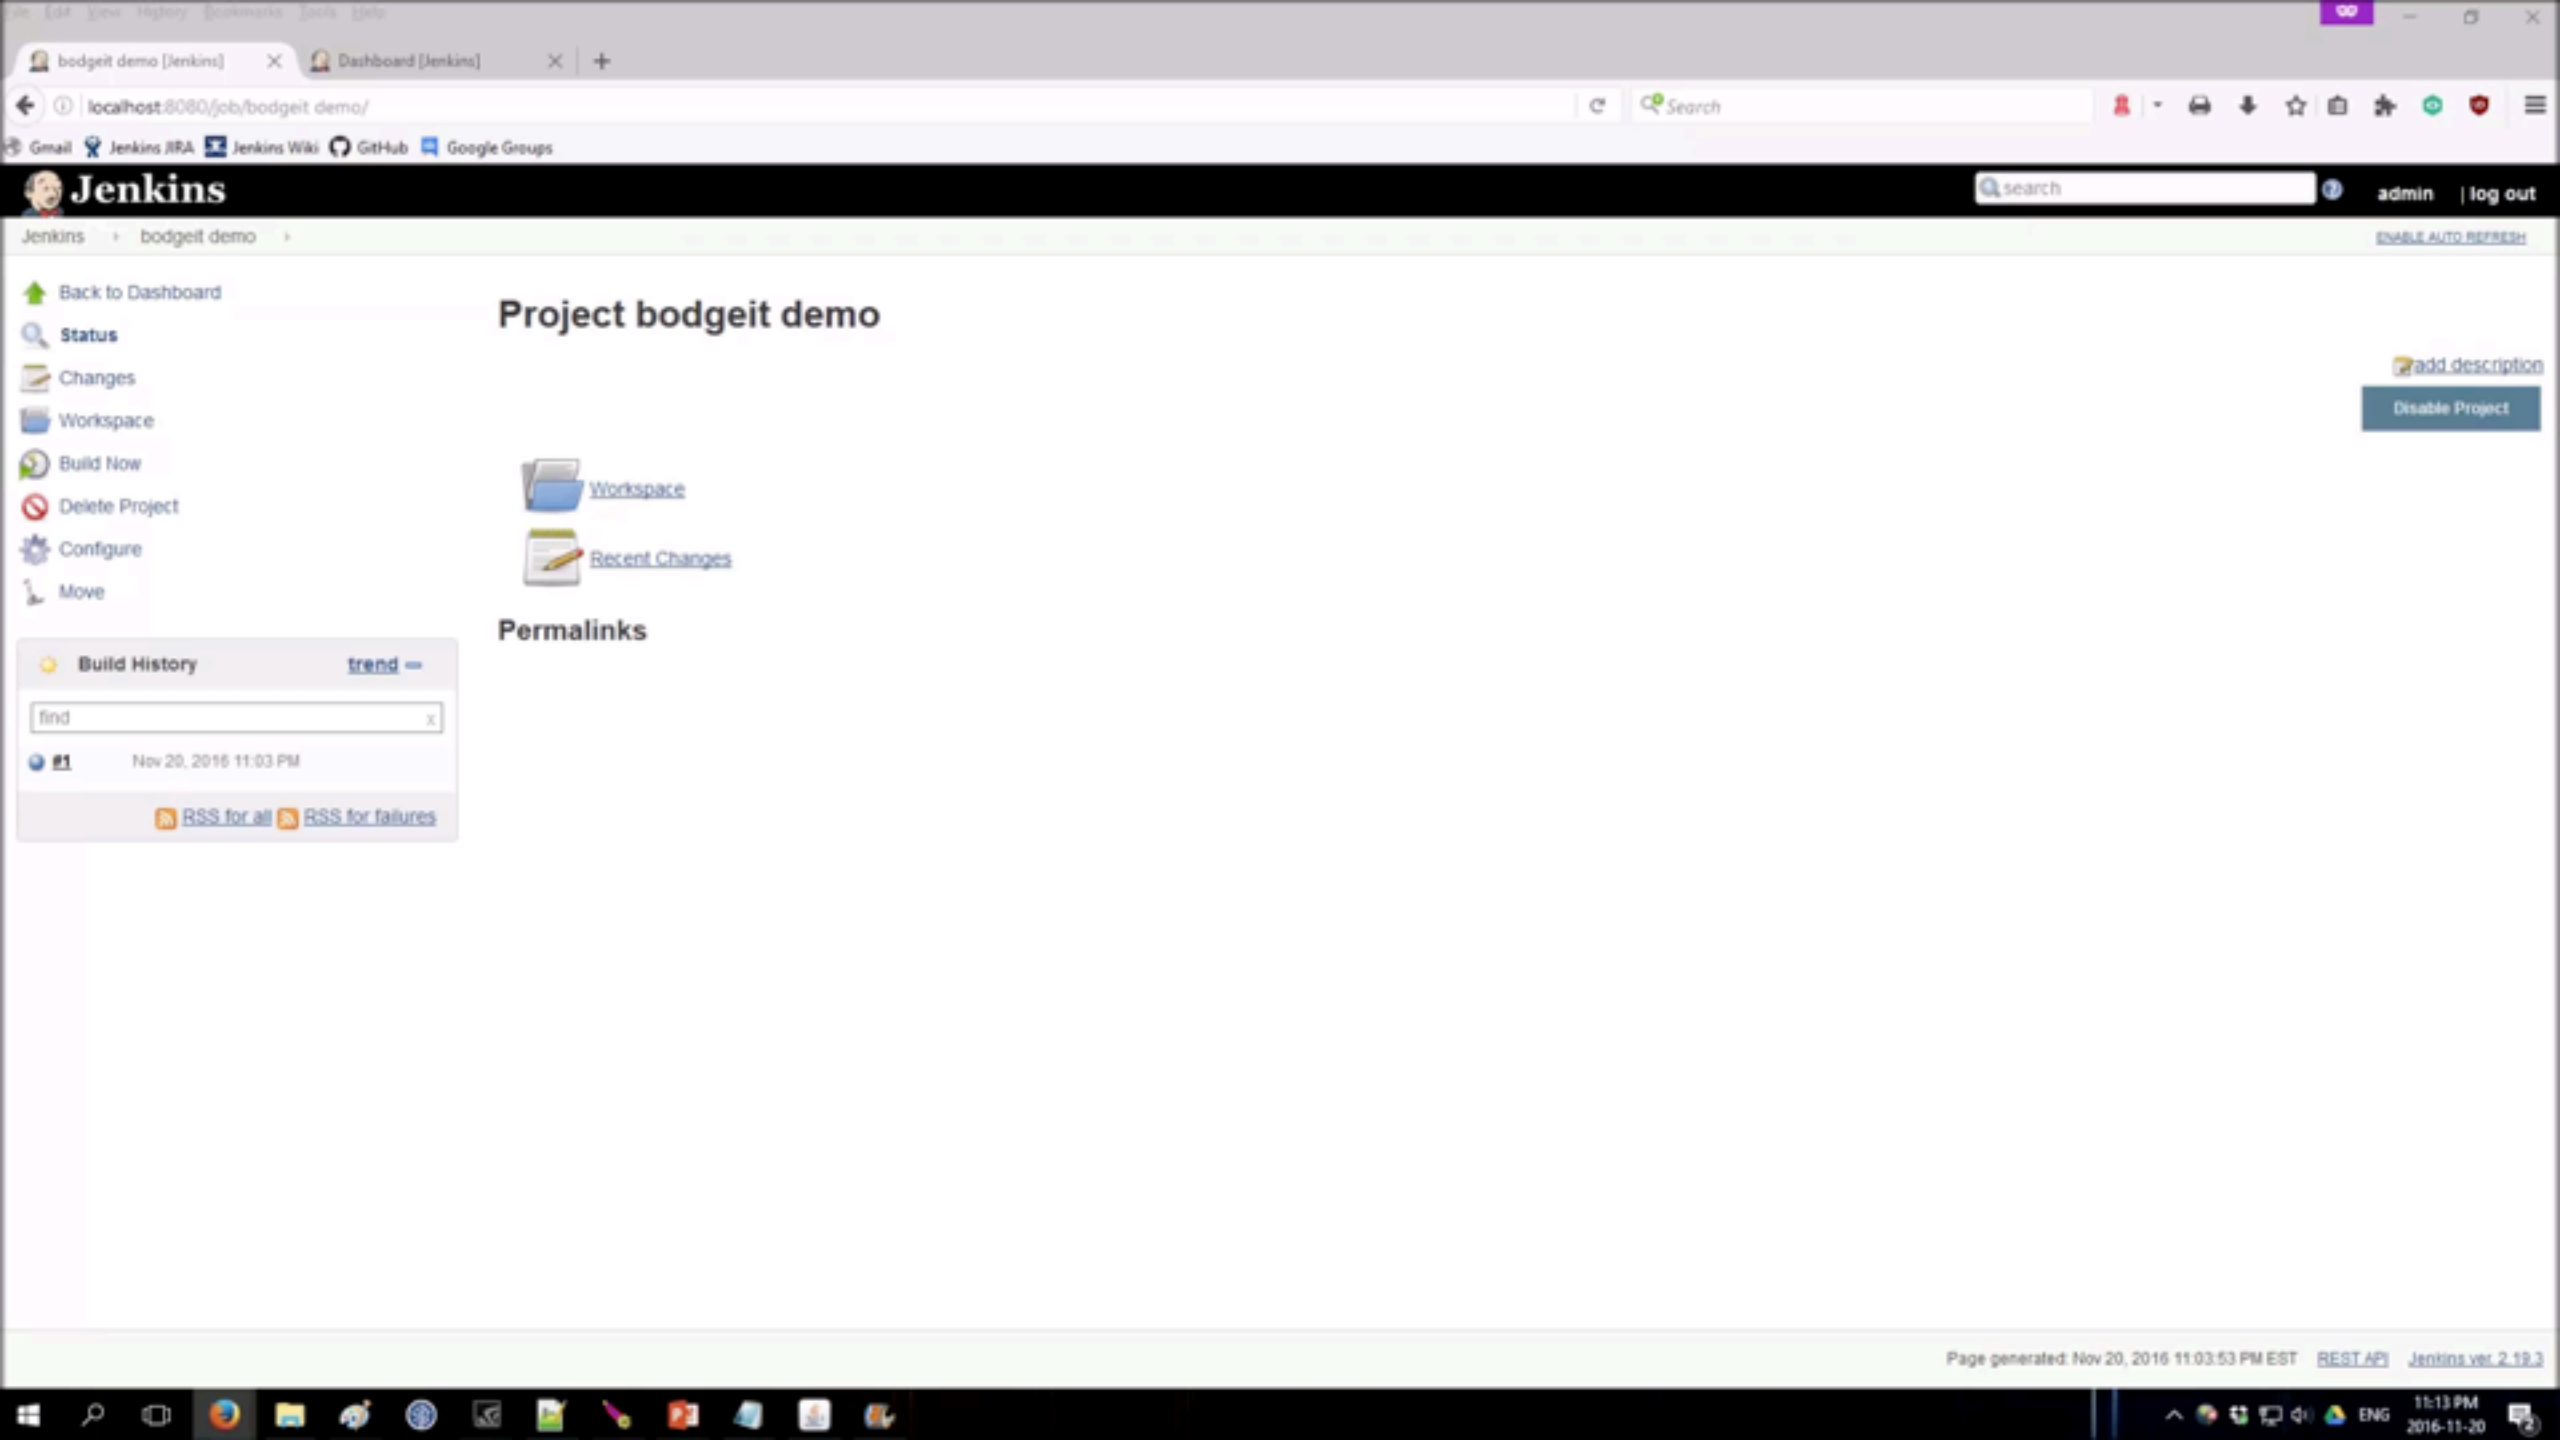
File Edit View History Bookmarks Tools Help

bodgeit demo [Jenkins]
Dashboard [Jenkins]

localhost:8080/job/bodgeit demo/

Search

Gmail Jenkins JIRA Jenkins Wiki GitHub Google Groups

Jenkins

search

admin | log out

Jenkins › bodgeit demo ›

ENABLE AUTO REFRESH

Back to Dashboard
Status
Changes
Workspace
Build Now
Delete Project
Configure
Move

Build History trend —

find

#1 Nov 20, 2016 11:03 PM

RSS for all RSS for failures

Project bodgeit demo

add description

Disable Project

Workspace

Recent Changes

Permalinks

Page generated: Nov 20, 2016 11:03:53 PM EST REST API Jenkins ver. 2.19.3

ENG 11:13 PM 2016-11-20